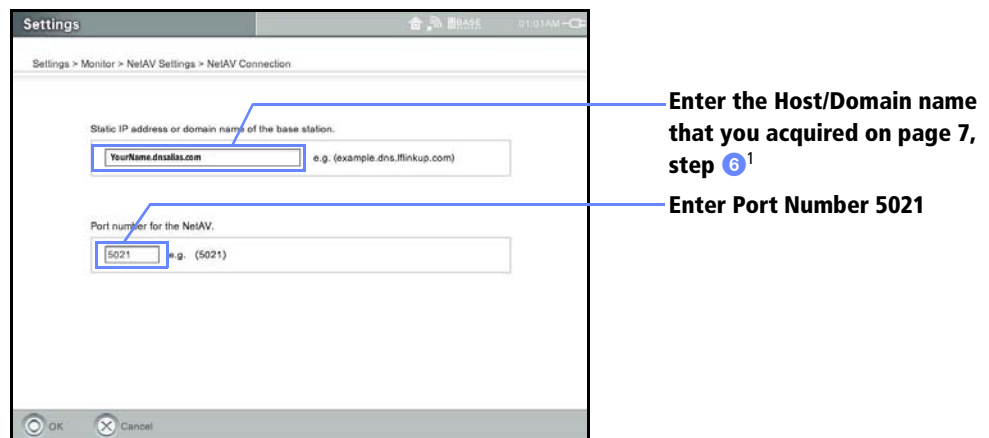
Settings

BASE

01:01AM

Settings > Monitor > NetAV Settings > NetAV Connection

Static IP address or domain name of the base station.

YourName.dnsalias.com

e.g. (example.dns.lflinkup.com)

Port number for the NetAV.

5021

e.g. (5021)

OK

Cancel

Enter the Host/Domain name that you acquired on page 7, step 6$^1$

Enter Port Number 5021